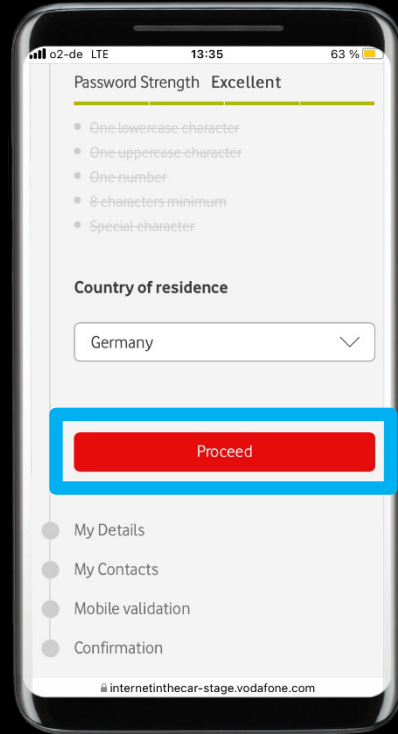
o2-de LTE 13:35 63 %

Password Strength Excellent

- ~~One lowercase character~~
- ~~One uppercase character~~
- ~~One number~~
- ~~8 characters minimum~~
- ~~Special character~~

Country of residence

Germany

Proceed

My Details

My Contacts

Mobile validation

Confirmation

internetinthecar-stage.vodafone.com